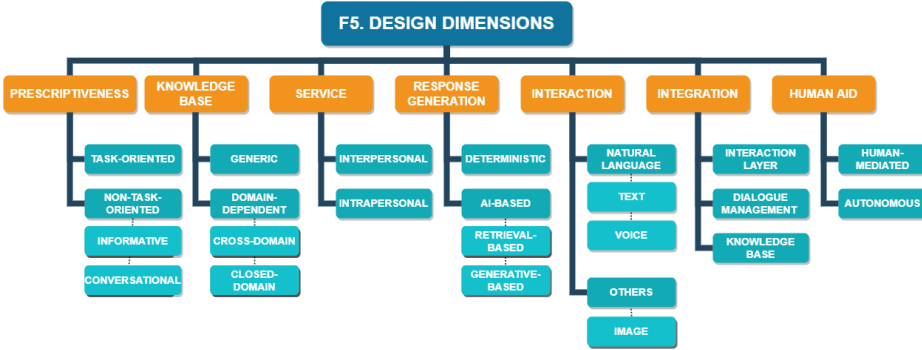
F5. DESIGN DIMENSIONS

PRESCRIPTIVENESS

TASK-ORIENTED

NON-TASK-ORIENTED

INFORMATIVE

CONVERSATIONAL

KNOWLEDGE BASE

GENERIC

DOMAIN-DEPENDENT

CROSS-DOMAIN

CLOSED-DOMAIN

SERVICE

INTERPERSONAL

INTRAPERSONAL

RESPONSE GENERATION

DETERMINISTIC

AI-BASED

RETRIEVAL-BASED

GENERATIVE-BASED

INTERACTION

NATURAL LANGUAGE

TEXT

VOICE

OTHERS

IMAGE

INTEGRATION

INTERACTION LAYER

DIALOGUE MANAGEMENT

KNOWLEDGE BASE

HUMAN AID

HUMAN-MEDIATED

AUTONOMOUS